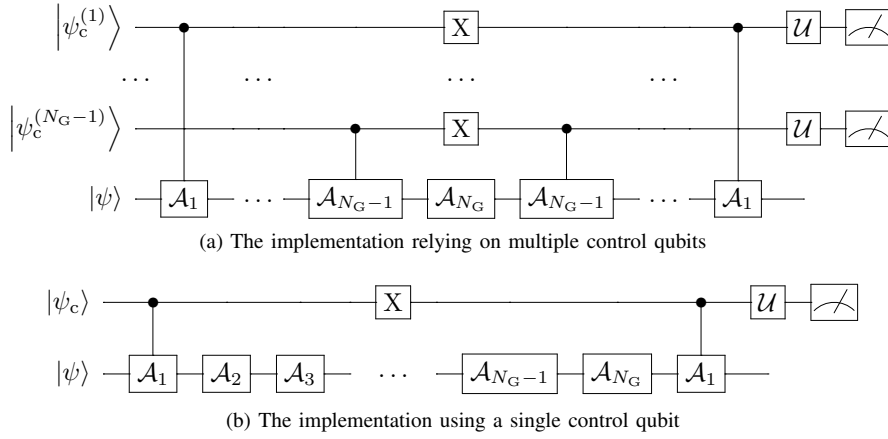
$\left|\psi_{\mathrm{c}}^{(1)}\right\rangle$

$\cdots$ $\cdots$ $\cdots$ $\cdots$

$\left|\psi_{\mathrm{c}}^{(N_{\mathrm{G}}-1)}\right\rangle$

$|\psi\rangle$

X

X

$\mathcal{U}$

$\mathcal{U}$

$\mathcal{A}_1$ $\cdots$ $\mathcal{A}_{N_{\mathrm{G}}-1}$ $\mathcal{A}_{N_{\mathrm{G}}}$ $\mathcal{A}_{N_{\mathrm{G}}-1}$ $\cdots$ $\mathcal{A}_1$

(a) The implementation relying on multiple control qubits

$|\psi_{\mathrm{c}}\rangle$

$|\psi\rangle$

X

$\mathcal{U}$

$\mathcal{A}_1$ $\mathcal{A}_2$ $\mathcal{A}_3$ $\cdots$ $\mathcal{A}_{N_{\mathrm{G}}-1}$ $\mathcal{A}_{N_{\mathrm{G}}}$ $\mathcal{A}_1$

(b) The implementation using a single control qubit